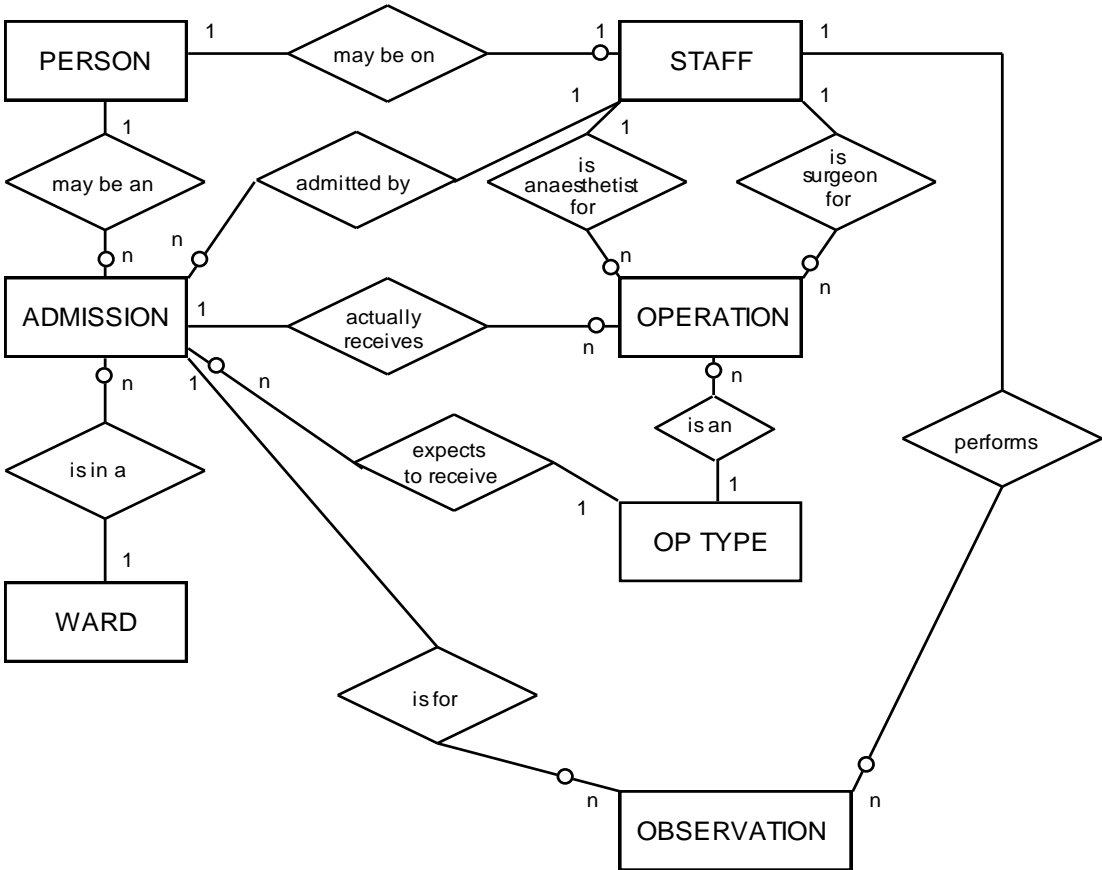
PERSON
1
may be on
1
STAFF
1
1
1
1
1
may be an
admitted by
is anaesthetist for
is surgeon for
n
n
n
n
ADMISSION
1
actually receives
n
OPERATION
n
1
n
n
is an
is in a
expects to receive
1
performs
1
1
OP TYPE
WARD
is for
n
n
OBSERVATION